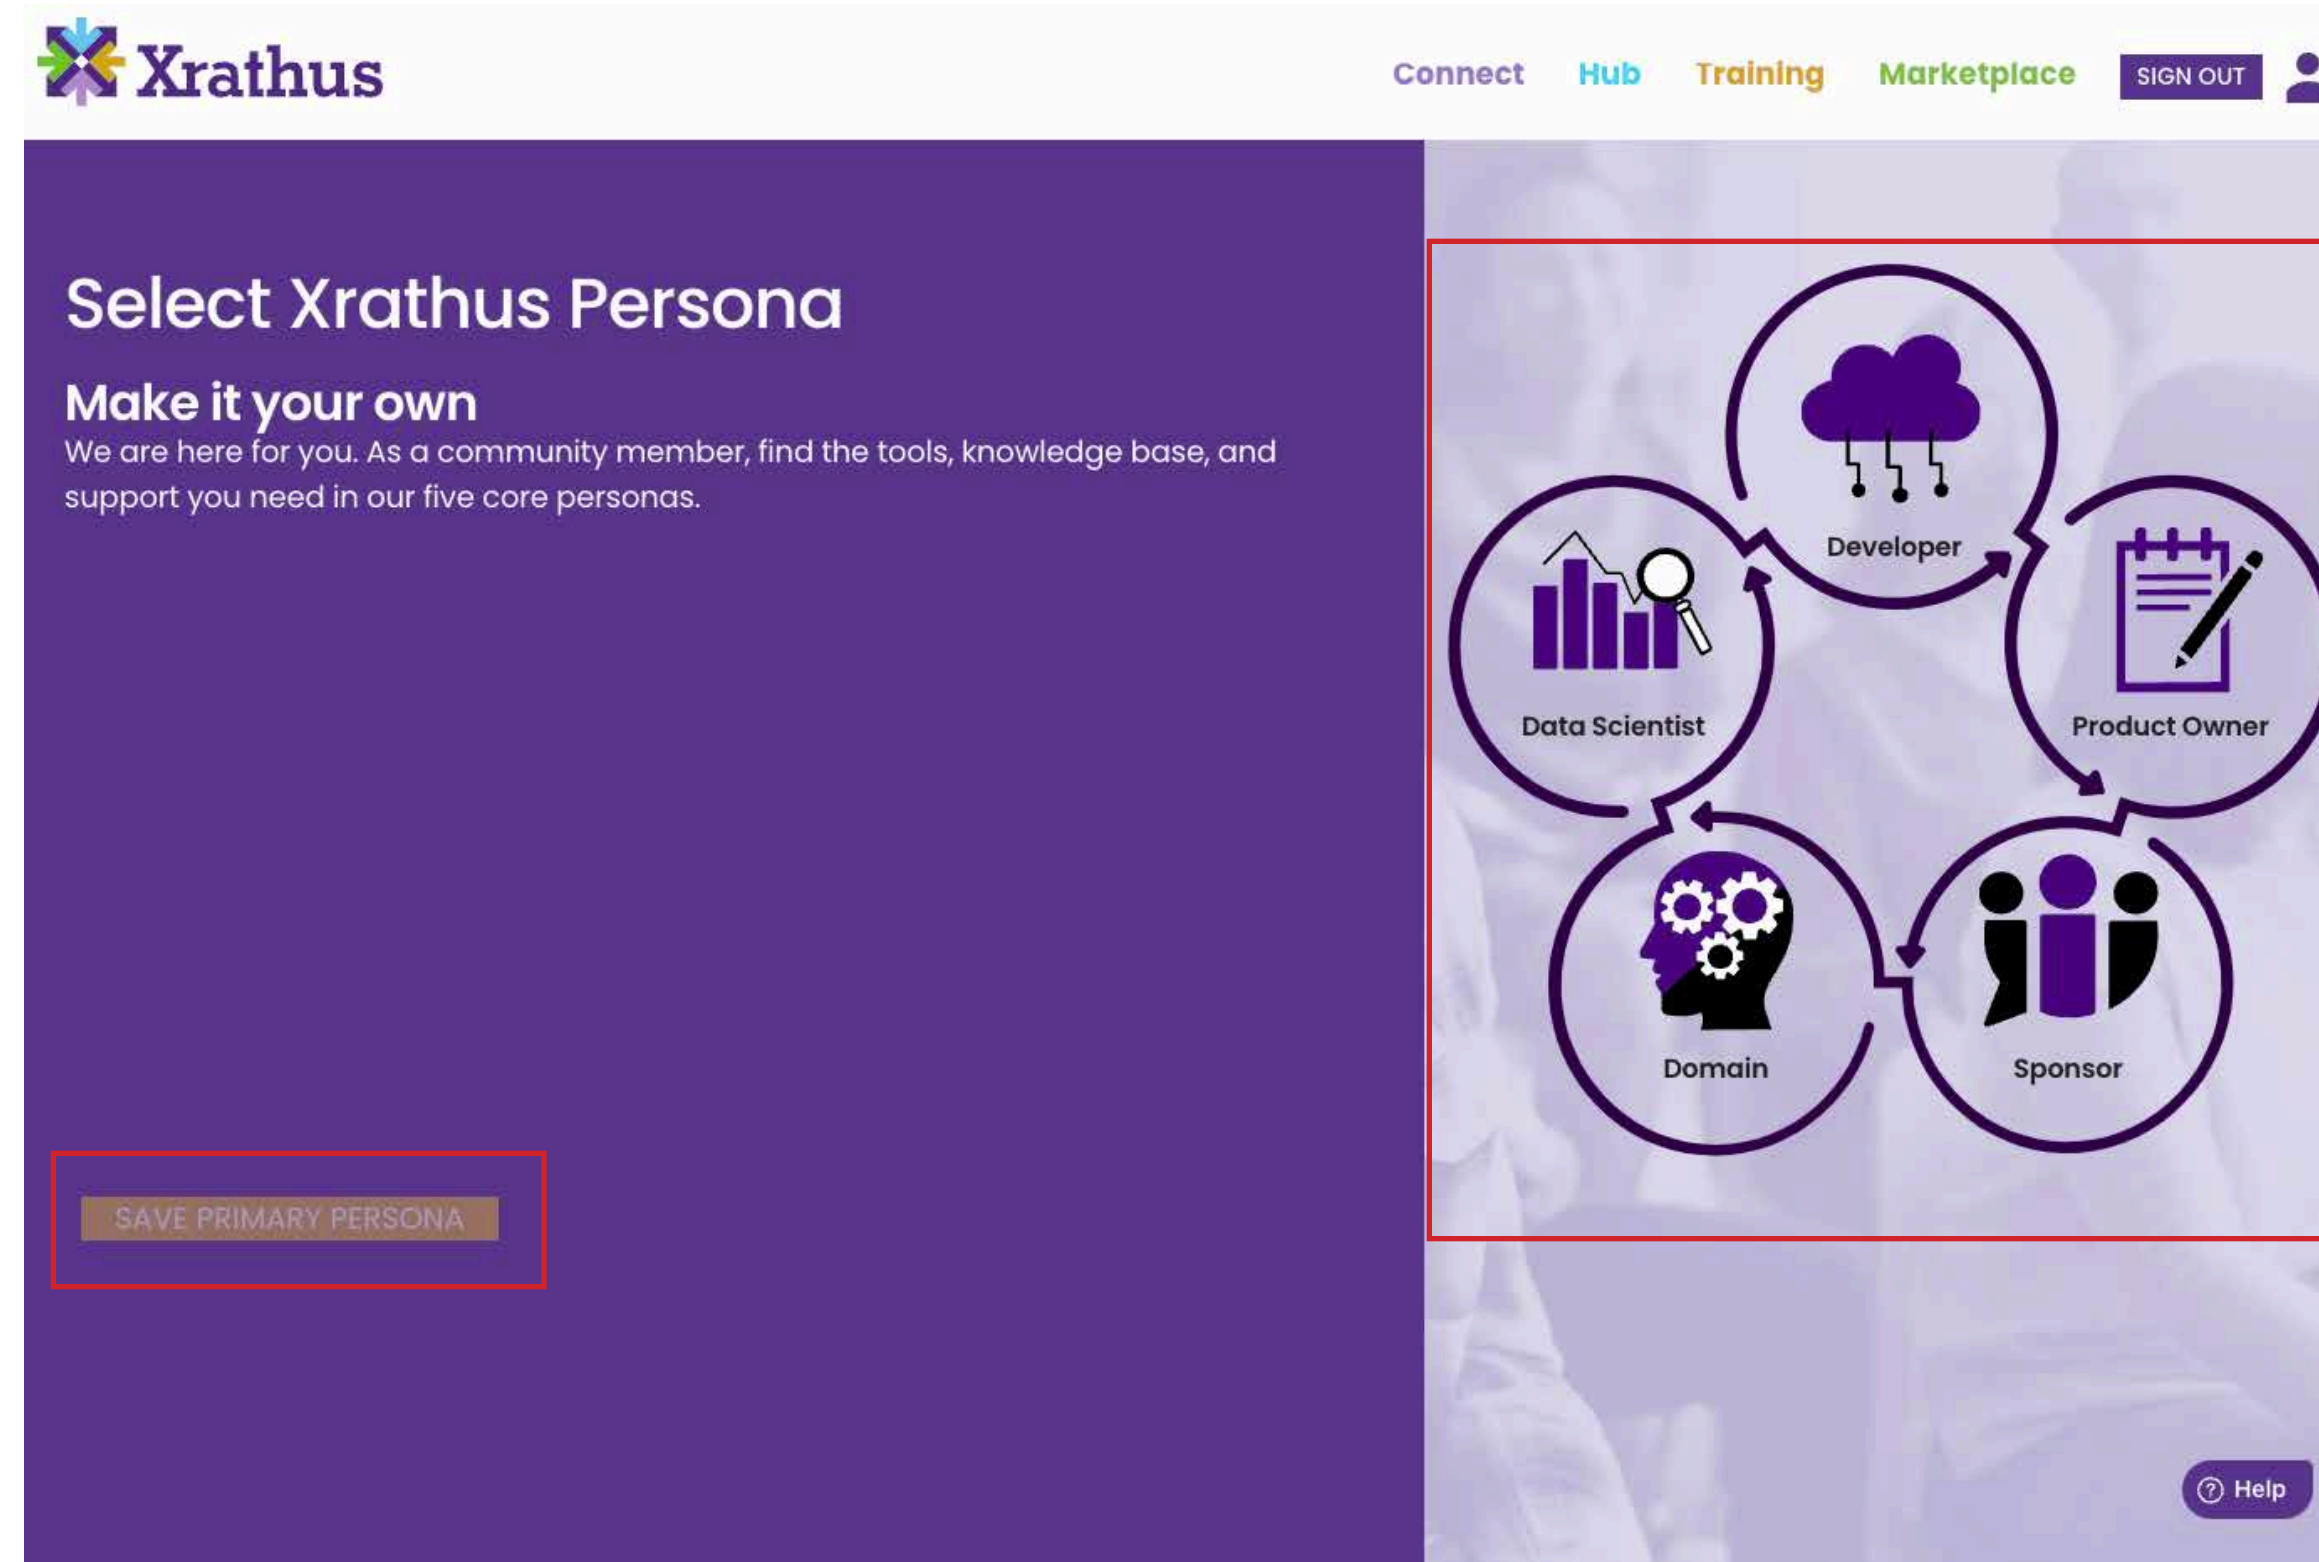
Xrathus

Connect Hub Training Marketplace SIGN OUT

Select Xrathus Persona

Make it your own

We are here for you. As a community member, find the tools, knowledge base, and support you need in our five core personas.

SAVE PRIMARY PERSONA

Developer

Data Scientist

Product Owner

Domain

Sponsor

Help